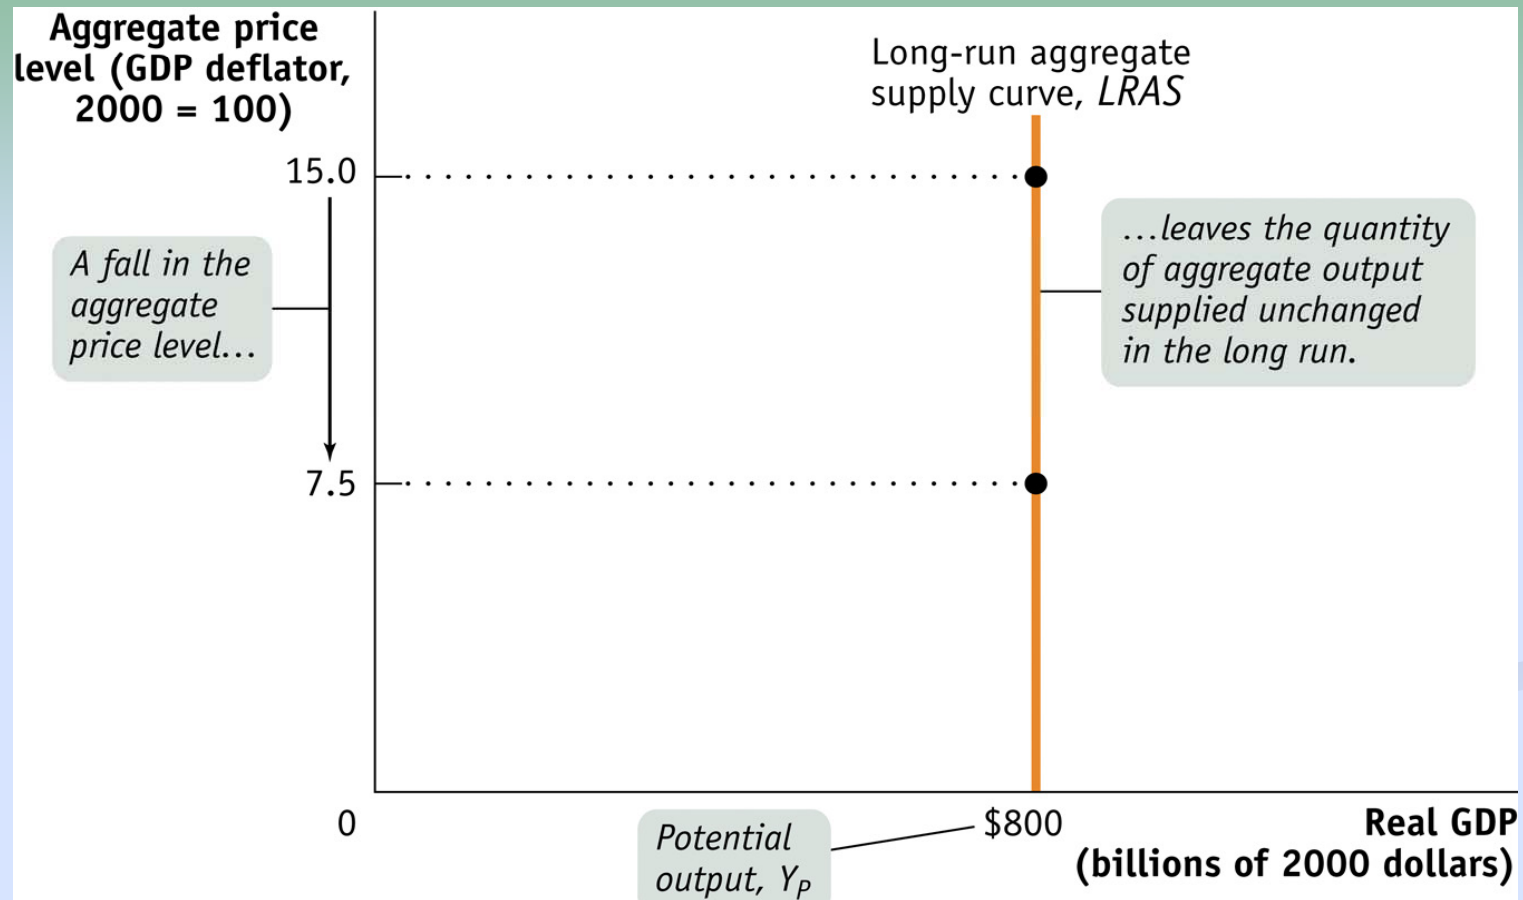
Aggregate price level (GDP deflator, 2000 = 100)

Long-run aggregate supply curve, *LRAS*

15.0

A fall in the aggregate price level...

...leaves the quantity of aggregate output supplied unchanged in the long run.

7.5

0

Potential output, $Y_P$

$800

Real GDP (billions of 2000 dollars)